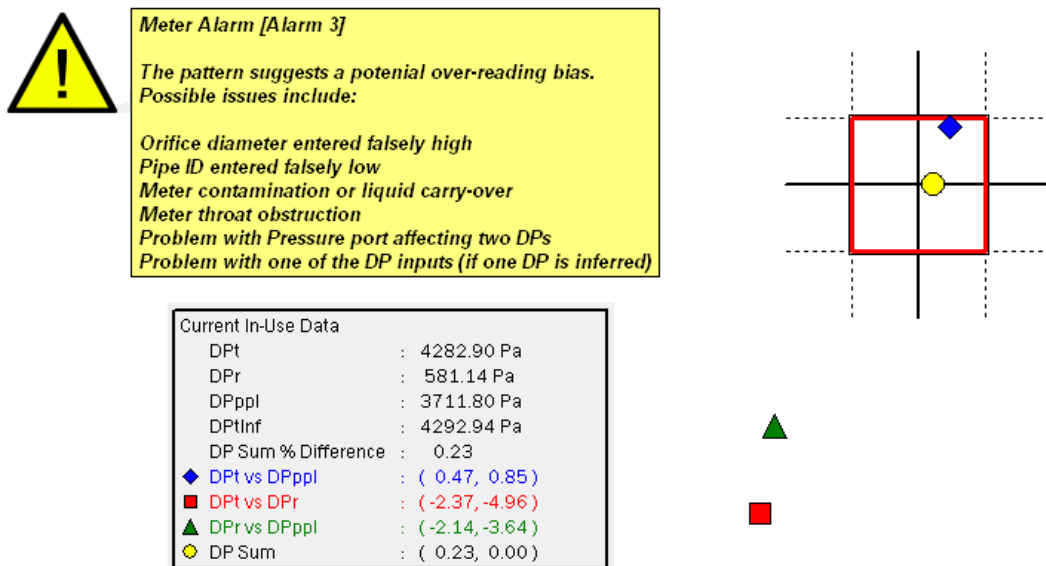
Meter Alarm [Alarm 3]

The pattern suggests a potenial over-reading bias. Possible issues include:

Orifice diameter entered falsely high
Pipe ID entered falsely low
Meter contamination or liquid carry-over
Meter throat obstruction
Problem with Pressure port affecting two DPs
Problem with one of the DP inputs (if one DP is inferred)

Current In-Use Data

| | | |
|---|---|---|
| DPt | : | 4282.90 Pa |
| DPr | : | 581.14 Pa |
| DPppl | : | 3711.80 Pa |
| DPtInf | : | 4292.94 Pa |
| DP Sum % Difference | : | 0.23 |
| DPt vs DPppl | : | ( 0.47, 0.85 ) |
| DPt vs DPr | : | ( -2.37, -4.96 ) |
| DPr vs DPppl | : | ( -2.14, -3.64 ) |
| DP Sum | : | ( 0.23, 0.00 ) |